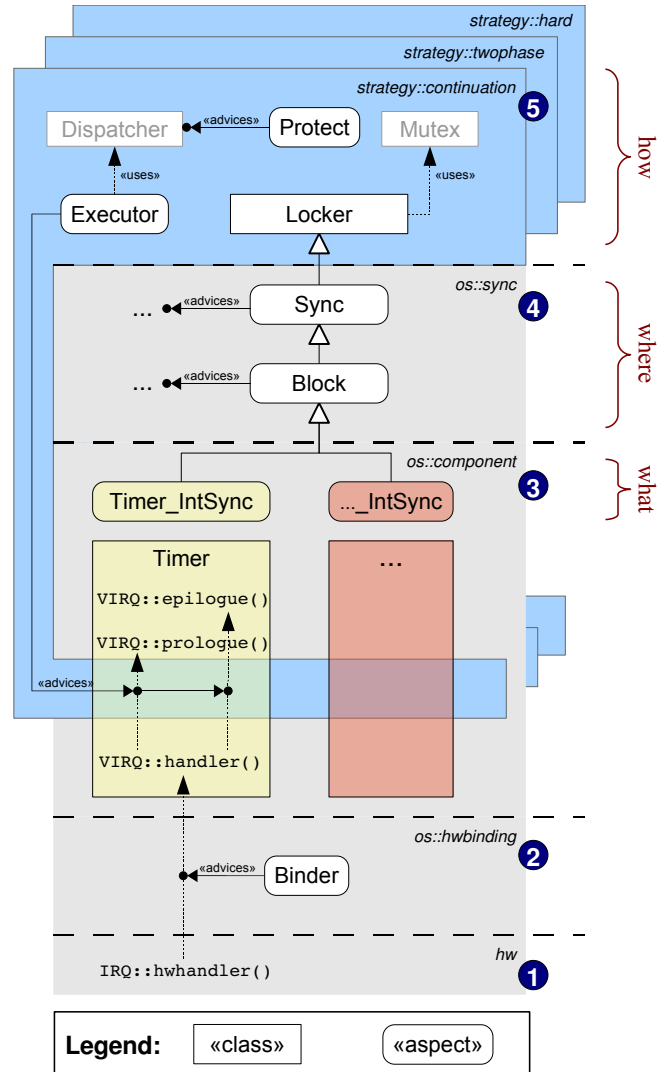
strategy::hard

strategy::twophase

strategy::continuation 5

how

Dispatcher «advices» Protect Mutex

«uses» «uses»

Executor Locker

os::sync 4

where

... «advices» Sync

... «advices» Block

os::component 3

what

Timer_IntSync ..._IntSync

Timer ...

VIRQ::epilogue()

VIRQ::prologue()

«advices»

VIRQ::handler()

os::hwbinding 2

«advices» Binder

hw 1

IRQ::hwhandler()

Legend: «class» «aspect»